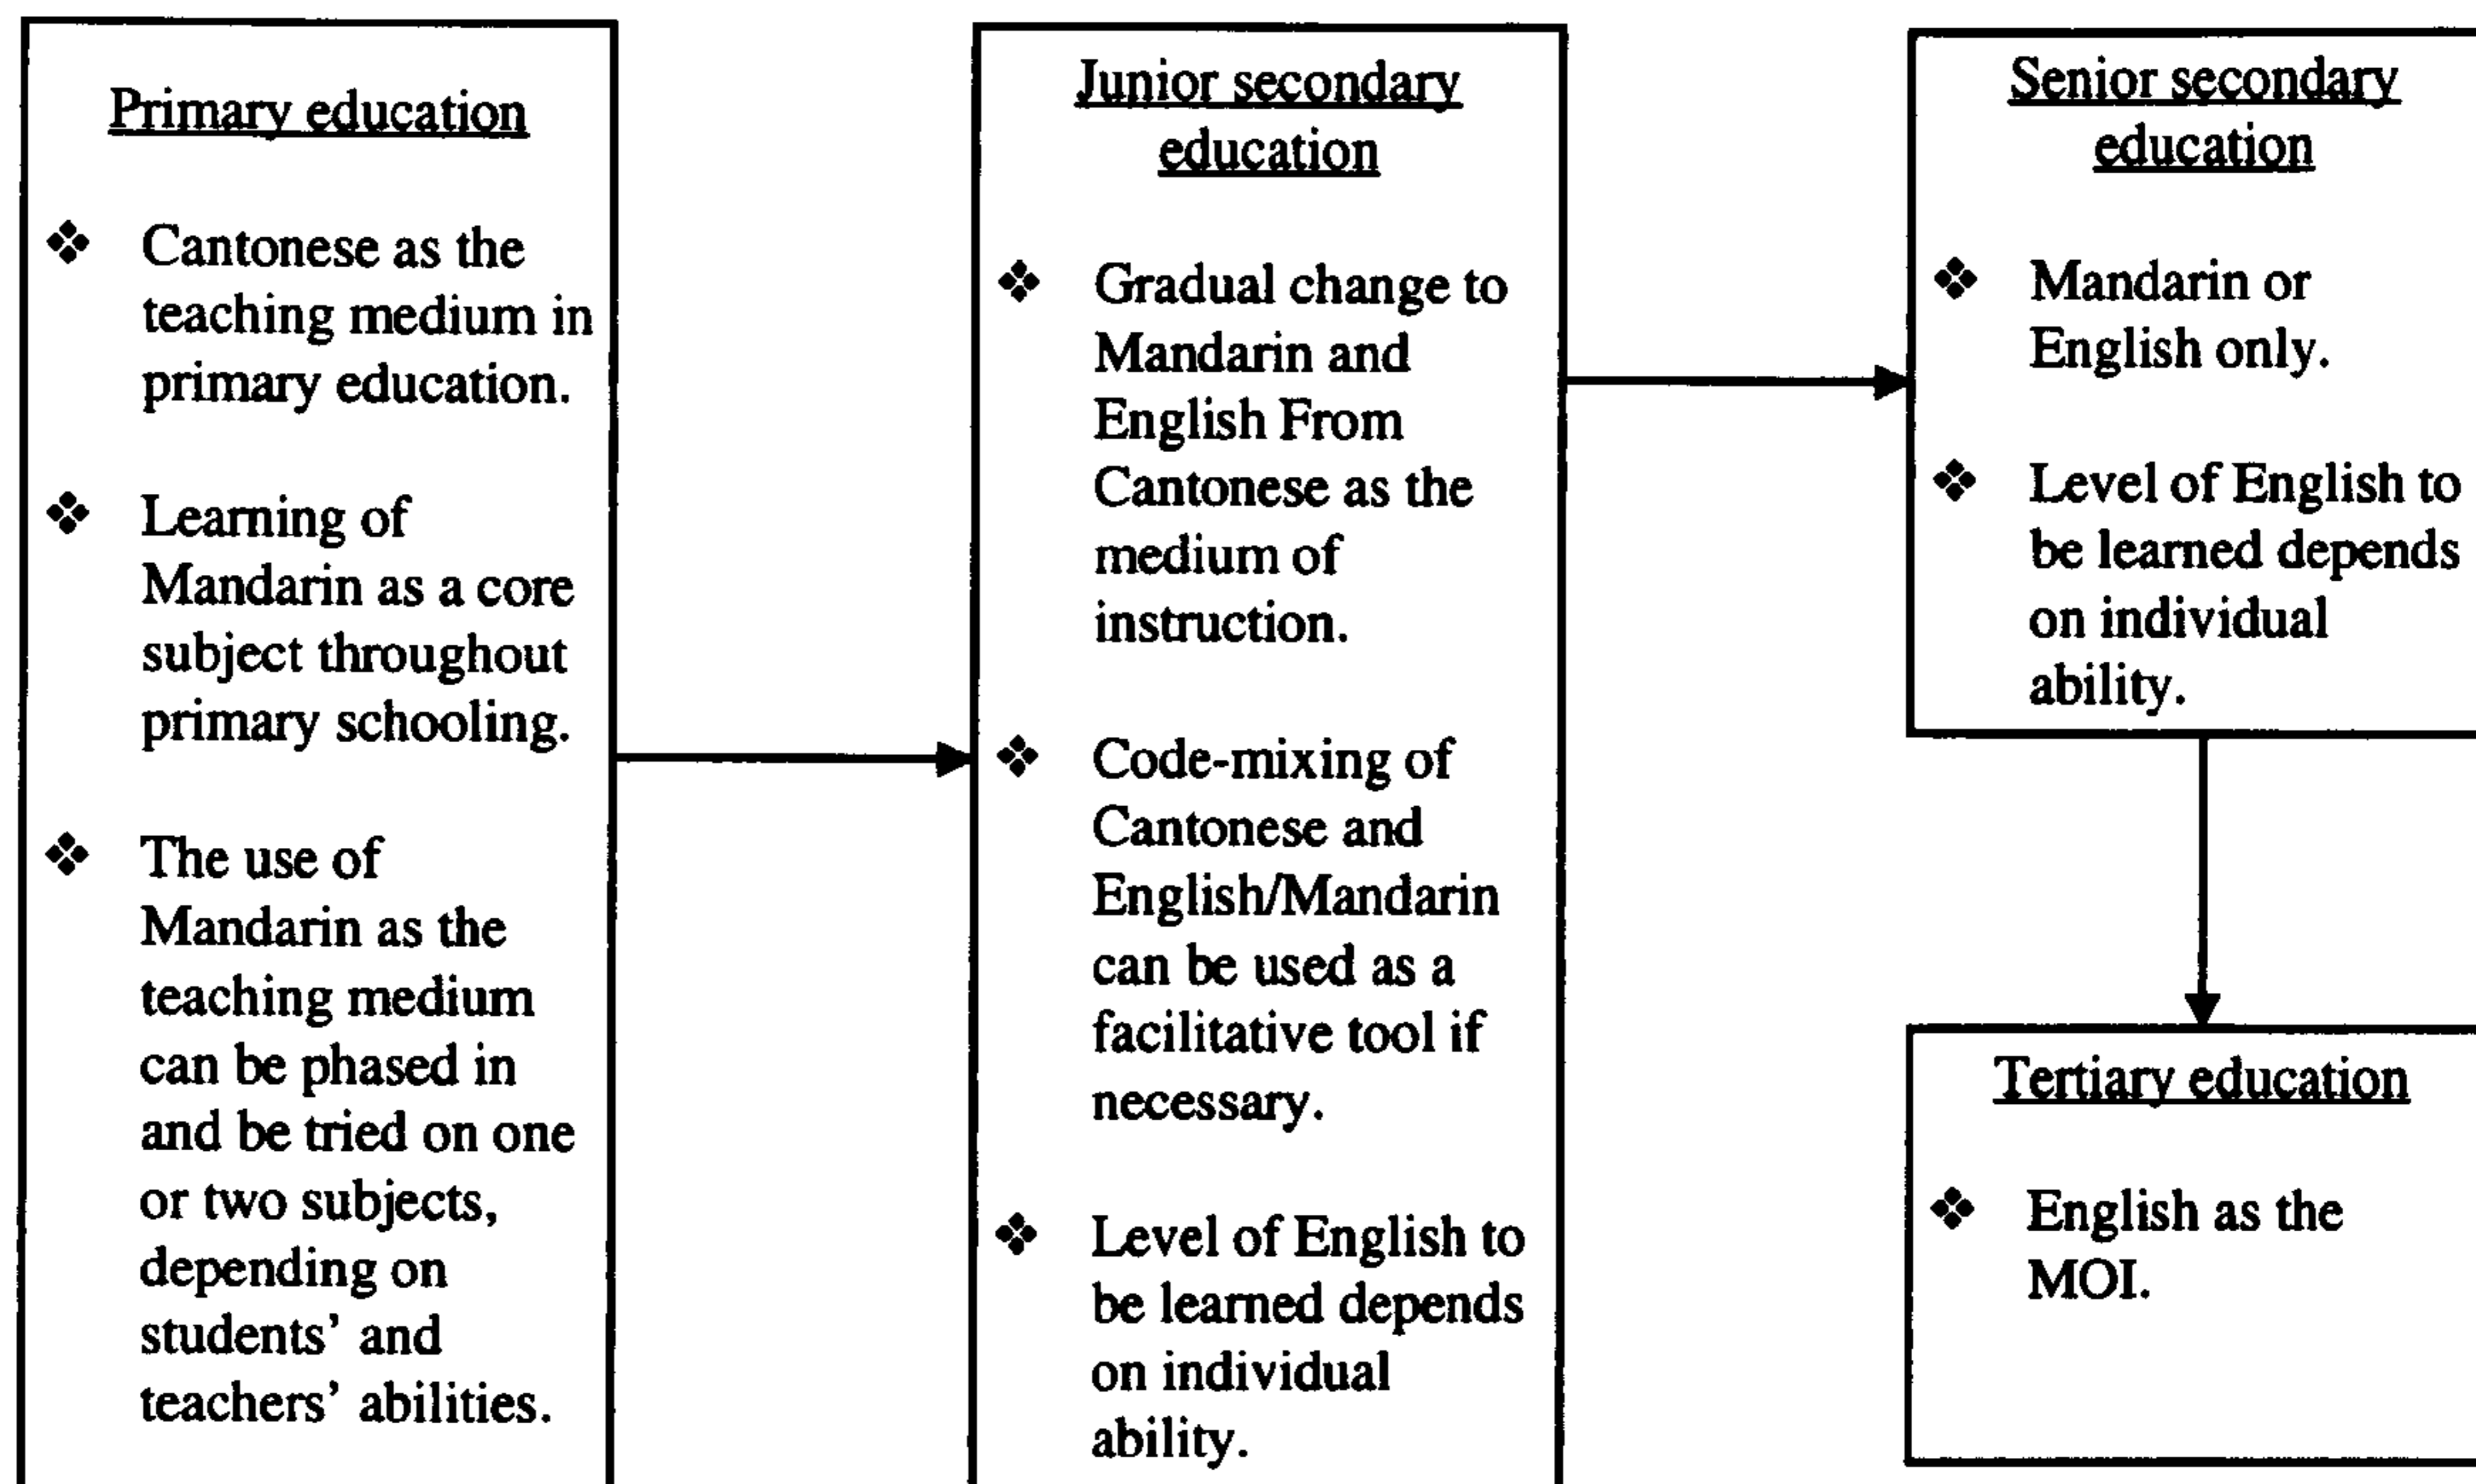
Primary education

❖ Cantonese as the teaching medium in primary education.

❖ Learning of Mandarin as a core subject throughout primary schooling.

❖ The use of Mandarin as the teaching medium can be phased in and be tried on one or two subjects, depending on students' and teachers' abilities.

Junior secondary education

❖ Gradual change to Mandarin and English From Cantonese as the medium of instruction.

❖ Code-mixing of Cantonese and English/Mandarin can be used as a facilitative tool if necessary.

❖ Level of English to be learned depends on individual ability.

Senior secondary education

❖ Mandarin or English only.

❖ Level of English to be learned depends on individual ability.

Tertiary education

❖ English as the MOI.